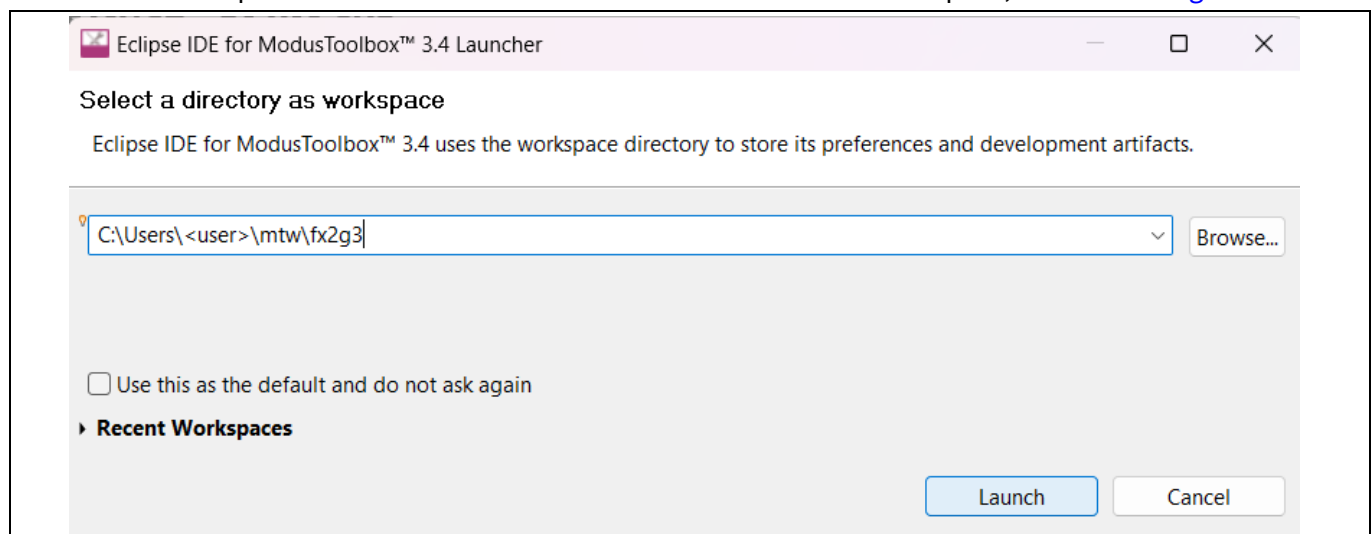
Eclipse IDE for ModusToolbox™ 3.4 Launcher

Select a directory as workspace

Eclipse IDE for ModusToolbox™ 3.4 uses the workspace directory to store its preferences and development artifacts.

C:\Users\<user>\mtw\fx2g3

Browse...

Use this as the default and do not ask again

Recent Workspaces

Launch

Cancel